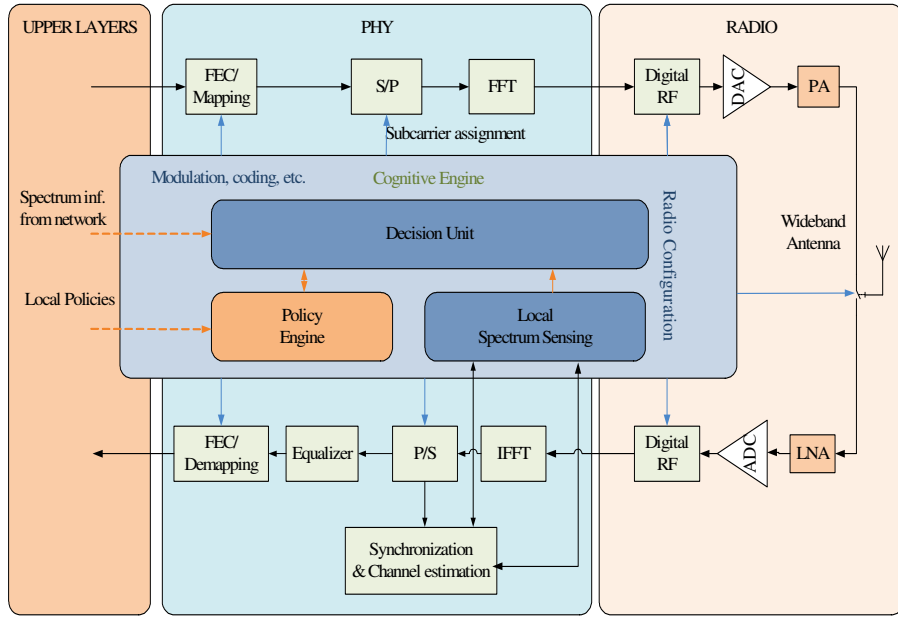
UPPER LAYERS

PHY

RADIO

FEC/
Mapping

S/P

FFT

Digital
RF

DAC

PA

Subcarrier assignment

Modulation, coding, etc.

Cognitive Engine

Radio Configuration

Spectrum inf.
from network

Decision Unit

Wideband
Antenna

Local Policies

Policy
Engine

Local
Spectrum Sensing

FEC/
Demapping

Equalizer

P/S

IFFT

Digital
RF

ADC

LNA

Synchronization
& Channel estimation